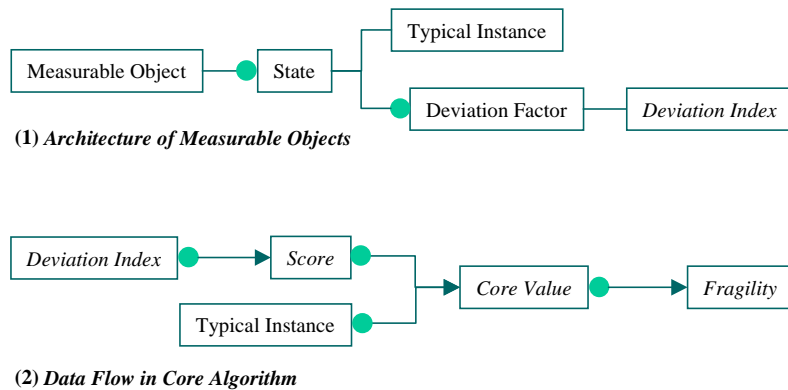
Measurable Object

State

Typical Instance

Deviation Factor

Deviation Index

**(1)** ***Architecture of Measurable Objects***

Deviation Index

Score

Typical Instance

Core Value

Fragility

**(2)** ***Data Flow in Core Algorithm***